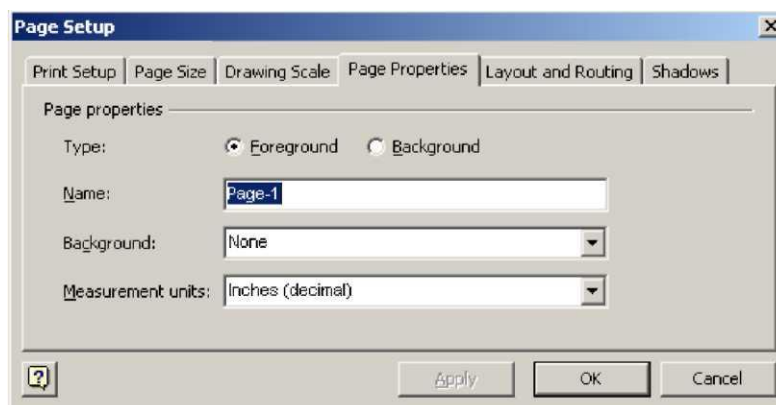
Page Setup

Print Setup | Page Size | Drawing Scale | Page Properties | Layout and Routing | Shadows

Page properties

Type: Foreground Background

Name: Page-1

Background: None

Measurement units: Inches (decimal)

?

Apply OK Cancel